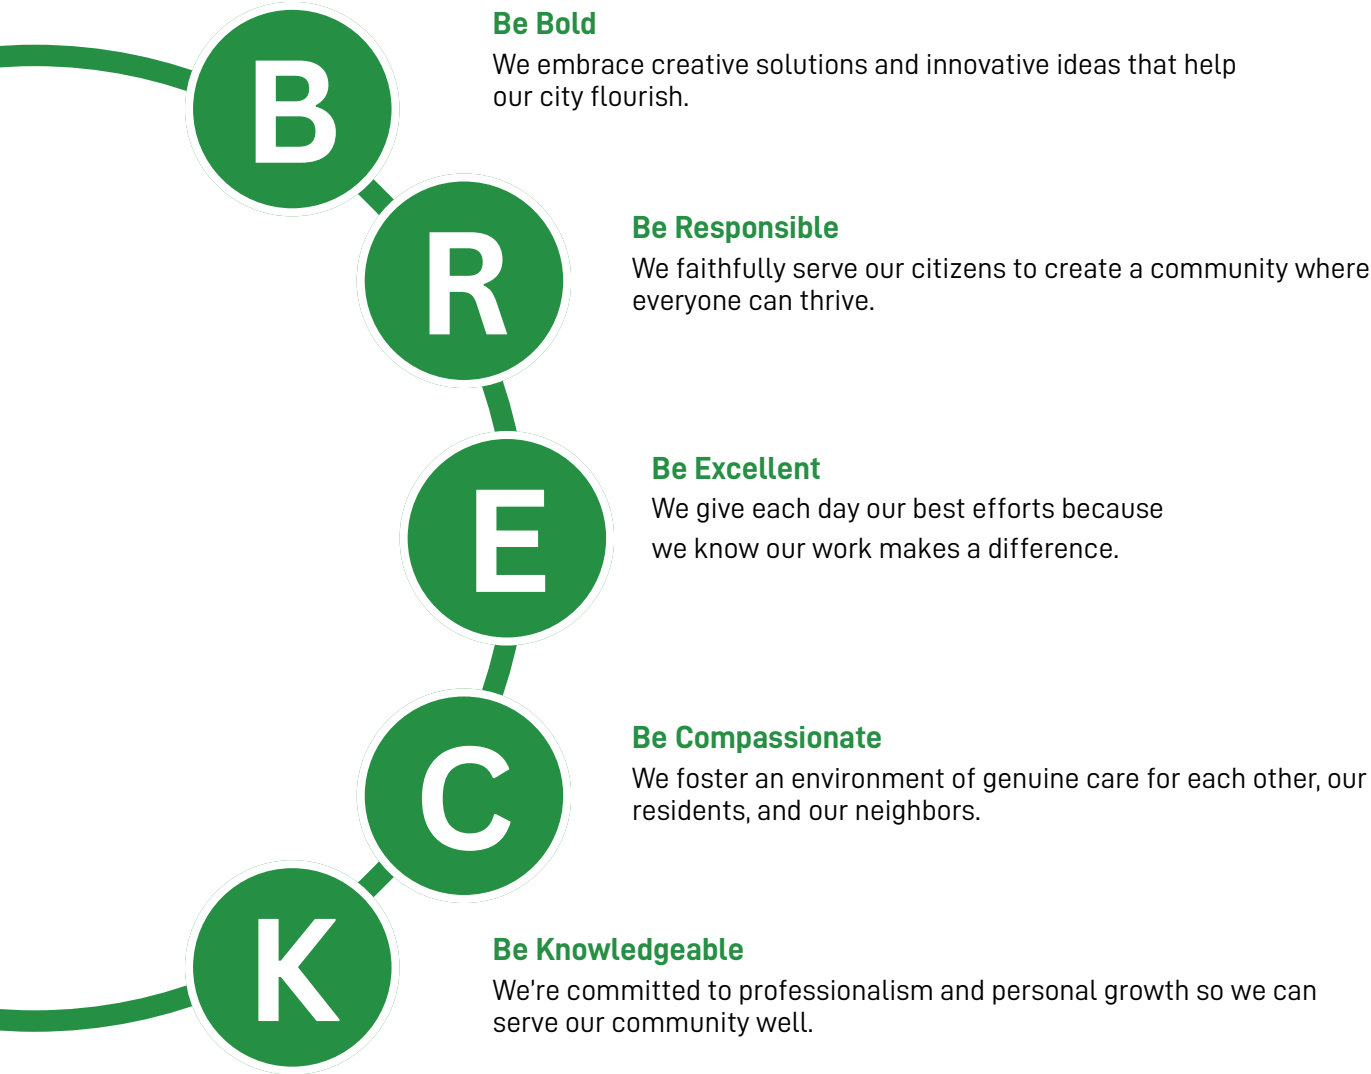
B

Be Bold

We embrace creative solutions and innovative ideas that help our city flourish.

R

Be Responsible

We faithfully serve our citizens to create a community where everyone can thrive.

E

Be Excellent

We give each day our best efforts because we know our work makes a difference.

C

Be Compassionate

We foster an environment of genuine care for each other, our residents, and our neighbors.

K

Be Knowledgeable

We're committed to professionalism and personal growth so we can serve our community well.